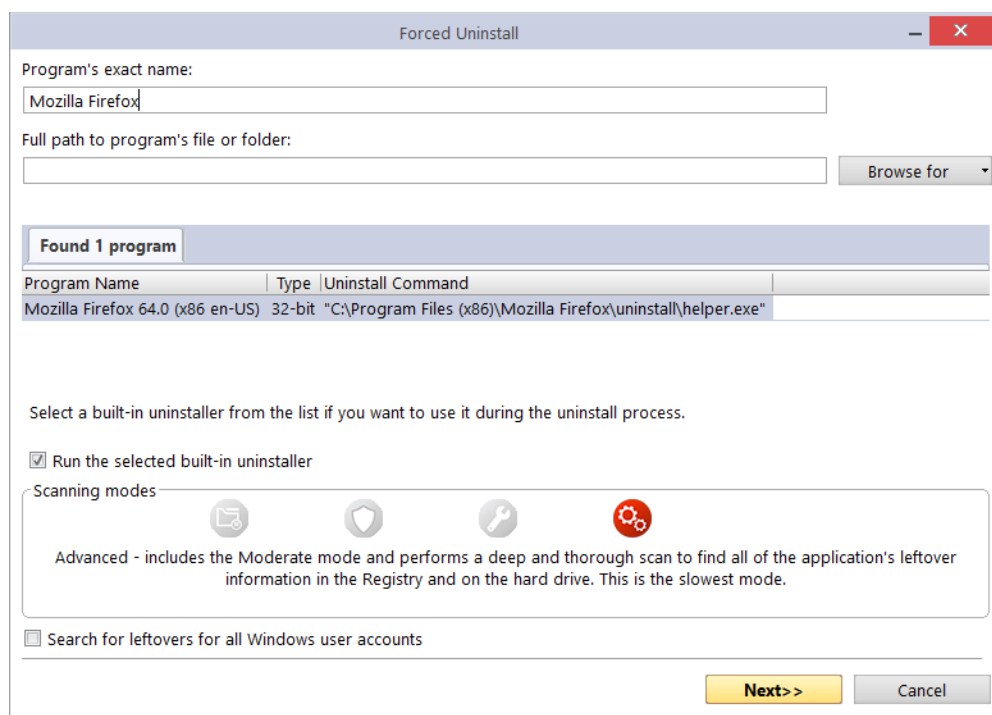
Forced Uninstall

Program's exact name:

Mozilla Firefox

Full path to program's file or folder:

Browse for

Found 1 program

| Program Name | Type | Uninstall Command |
|---|---|---|
| Mozilla Firefox 64.0 (x86 en-US) | 32-bit | "C:\Program Files (x86)\Mozilla Firefox\uninstall\helper.exe" |

Select a built-in uninstaller from the list if you want to use it during the uninstall process.

Run the selected built-in uninstaller

Scanning modes

Advanced - includes the Moderate mode and performs a deep and thorough scan to find all of the application's leftover information in the Registry and on the hard drive. This is the slowest mode.

Search for leftovers for all Windows user accounts

Next>>

Cancel